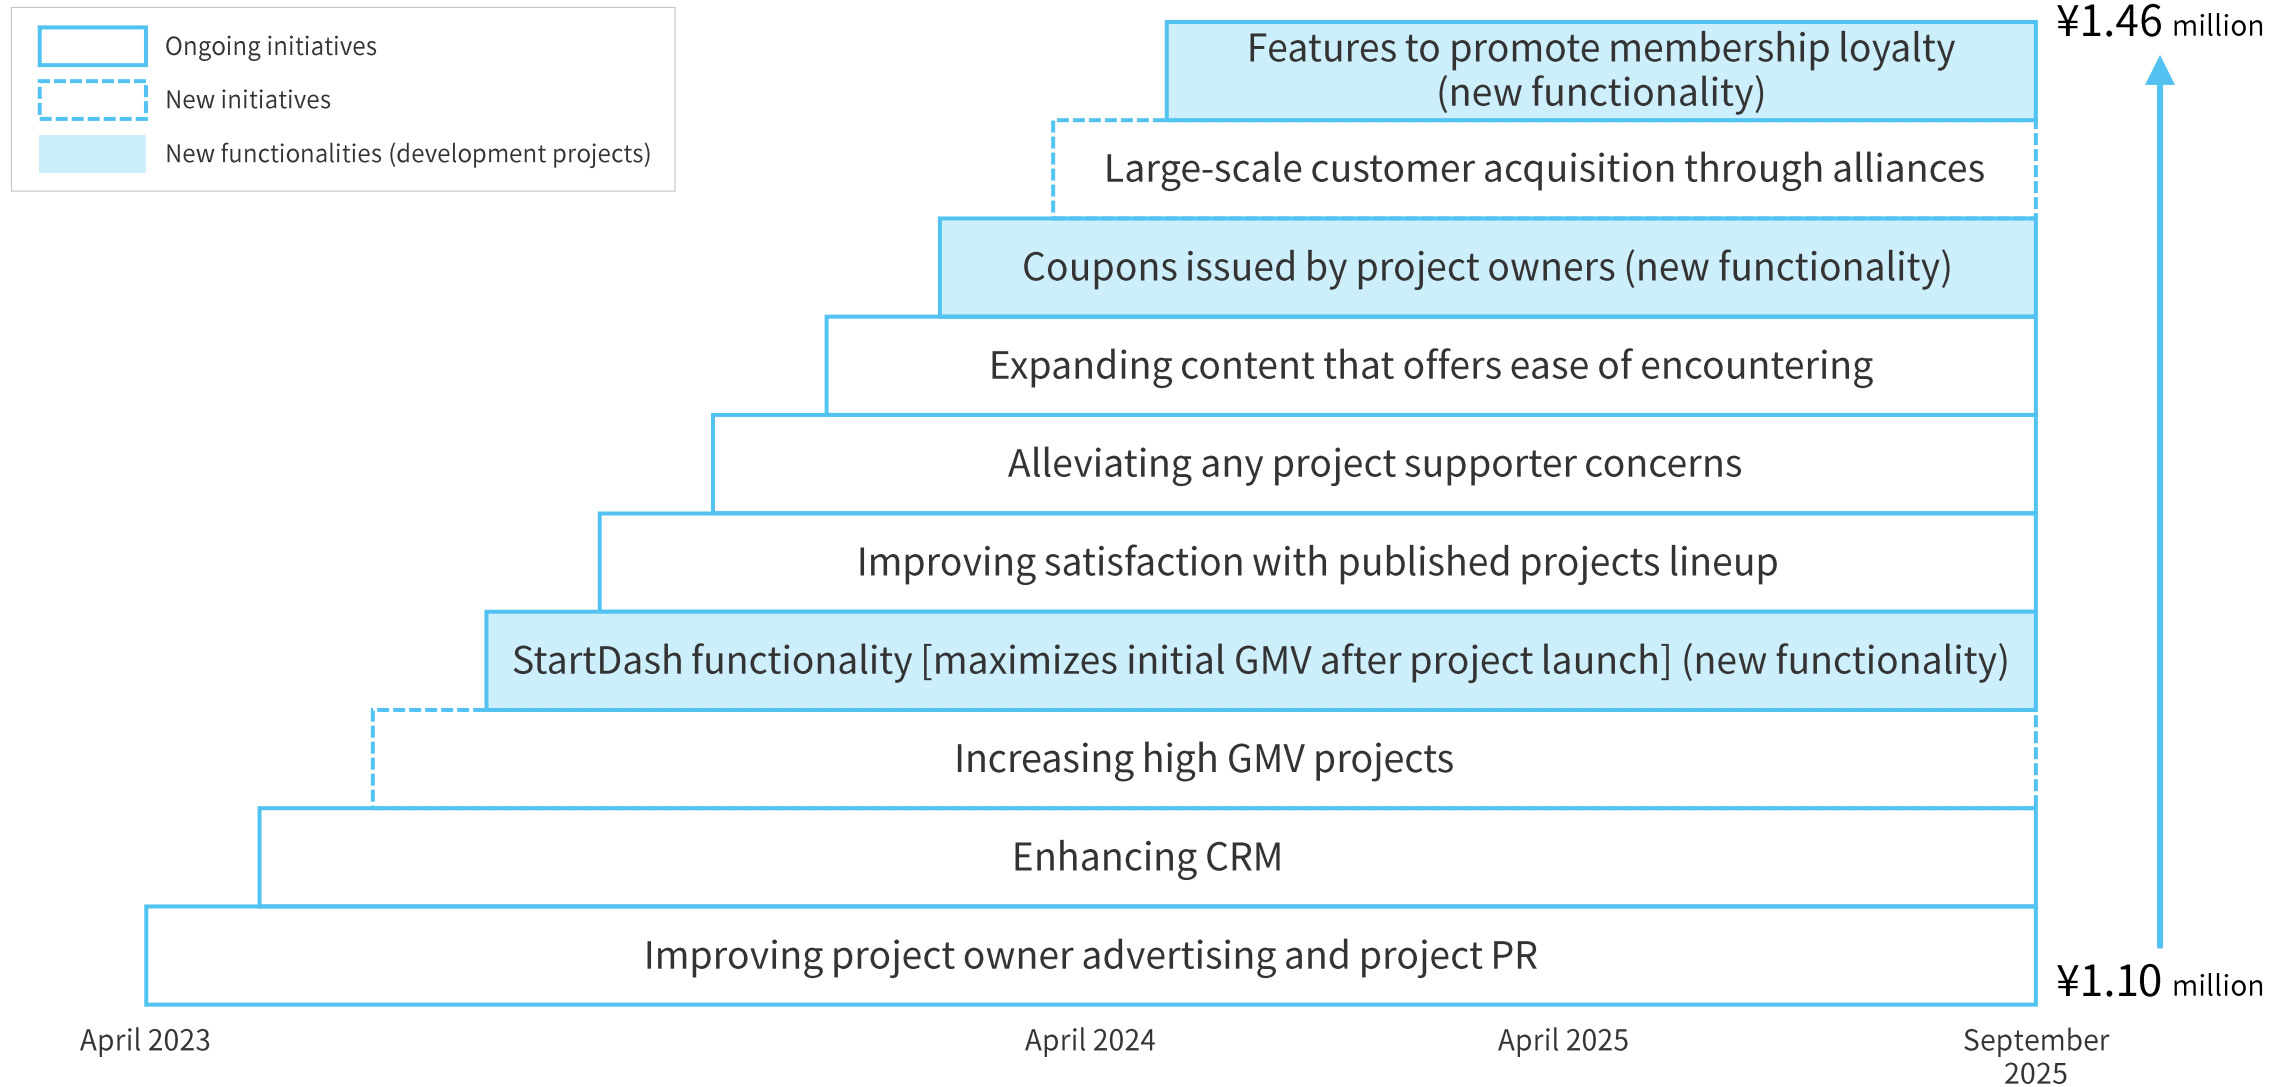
Ongoing initiatives
New initiatives
New functionalities (development projects)

¥1.46 million

Features to promote membership loyalty (new functionality)

Large-scale customer acquisition through alliances

Coupons issued by project owners (new functionality)

Expanding content that offers ease of encountering

Alleviating any project supporter concerns

Improving satisfaction with published projects lineup

StartDash functionality [maximizes initial GMV after project launch] (new functionality)

Increasing high GMV projects

Enhancing CRM

Improving project owner advertising and project PR

¥1.10 million

April 2023
April 2024
April 2025
September 2025